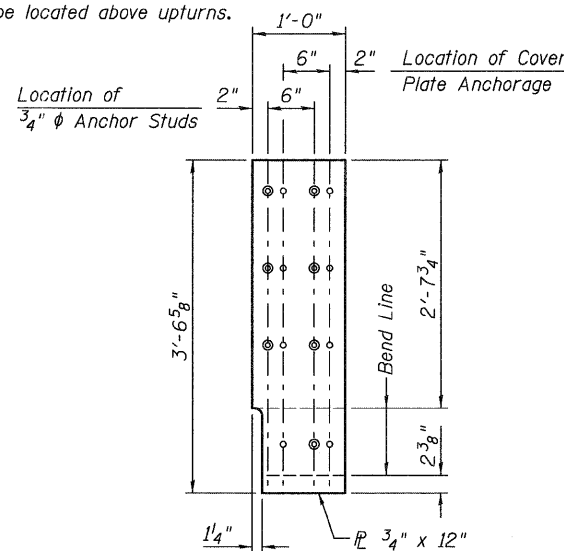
be located above upturns.

1'-0"

6"

2"

Location of Cover Plate Anchorage

Location of $\frac{3}{4}$" ϕ Anchor Studs

2"

6"

3'-6$\frac{5}{8}$"

Bend Line

2'-7$\frac{3}{4}$"

2$\frac{3}{8}$"

1$\frac{1}{4}$"

℄ $\frac{3}{4}$" x 12"